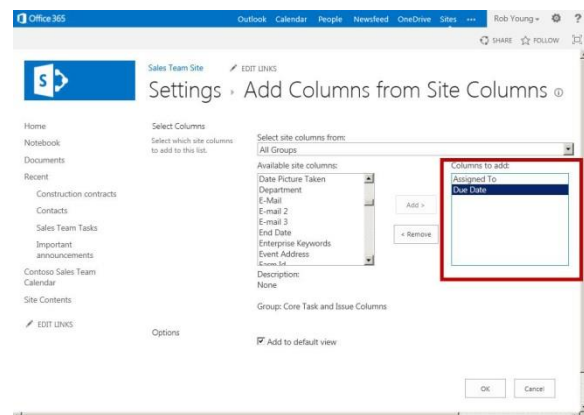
Office 365

Outlook Calendar People Newsfeed OneDrive Sites ··· Rob Young ?

SHARE FOLLOW

Sales Team Site EDIT LINKS

Settings › Add Columns from Site Columns

Home
Notebook
Documents
Recent
Construction contracts
Contacts
Sales Team Tasks
Important announcements
Contoso Sales Team Calendar
Site Contents
EDIT LINKS

Select Columns
Select which site columns to add to this list.

Select site columns from:
All Groups

Available site columns:
Date Picture Taken
Department
E-Mail
E-mail 2
E-mail 3
End Date
Enterprise Keywords
Event Address
Form Id

Add >
< Remove

Columns to add:
Assigned To
Due Date

Description:
None

Group: Core Task and Issue Columns

Options

Add to default view

OK Cancel